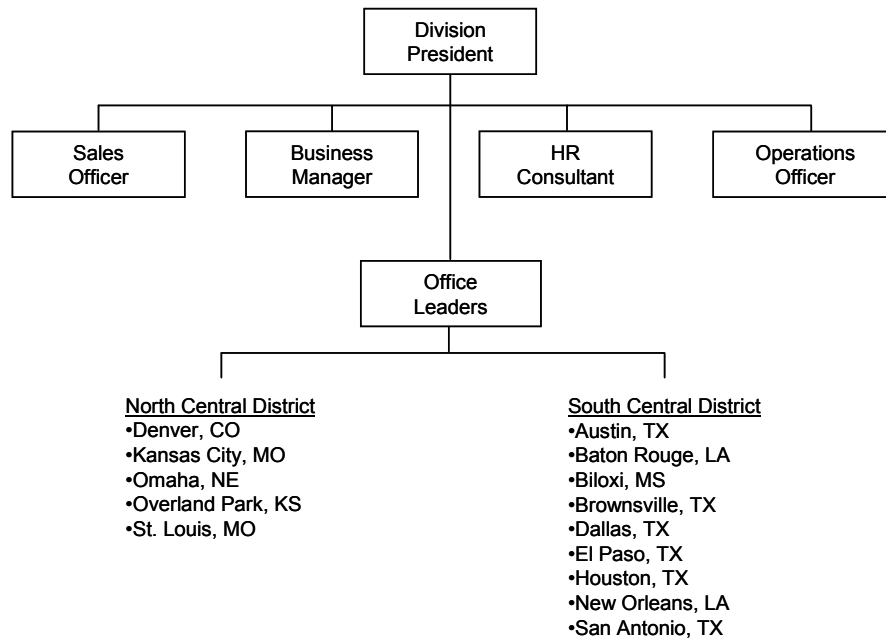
Division President

Sales Officer

Business Manager

HR Consultant

Operations Officer

Office Leaders

North Central District
•Denver, CO
•Kansas City, MO
•Omaha, NE
•Overland Park, KS
•St. Louis, MO

South Central District
•Austin, TX
•Baton Rouge, LA
•Biloxi, MS
•Brownsville, TX
•Dallas, TX
•El Paso, TX
•Houston, TX
•New Orleans, LA
•San Antonio, TX